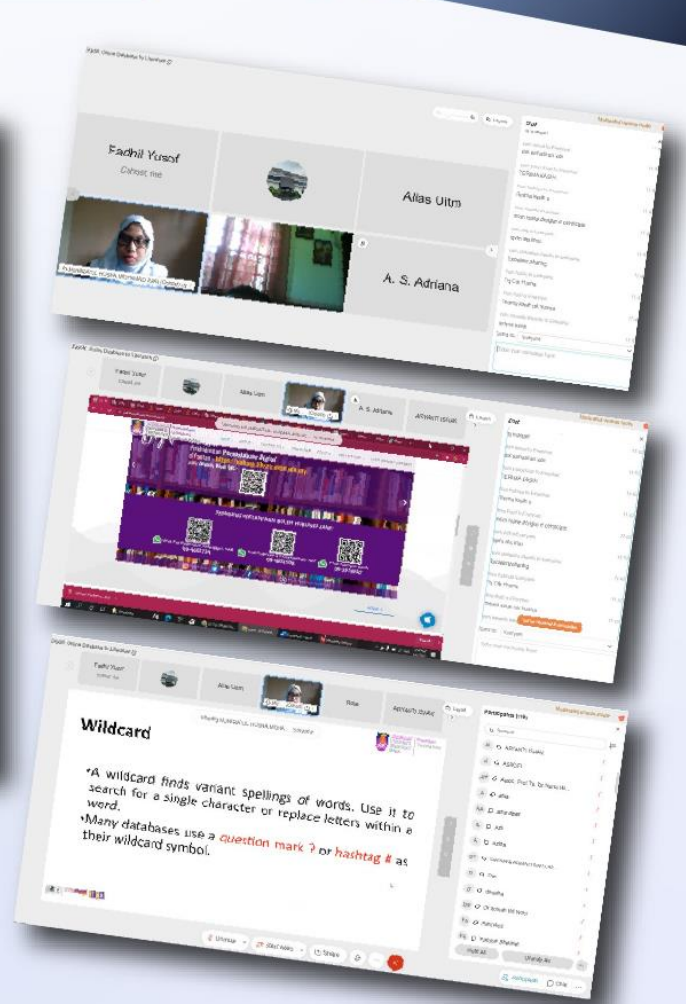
Fadhil Yusof
Cahost, me

Alias Uitm

A. S. Adriana

Chat

Participants

Wildcard

•A wildcard finds variant spellings of words. Use it to search for a single character or replace letters within a word.
•Many databases use a question mark ? or hashtag # as their wildcard symbol.